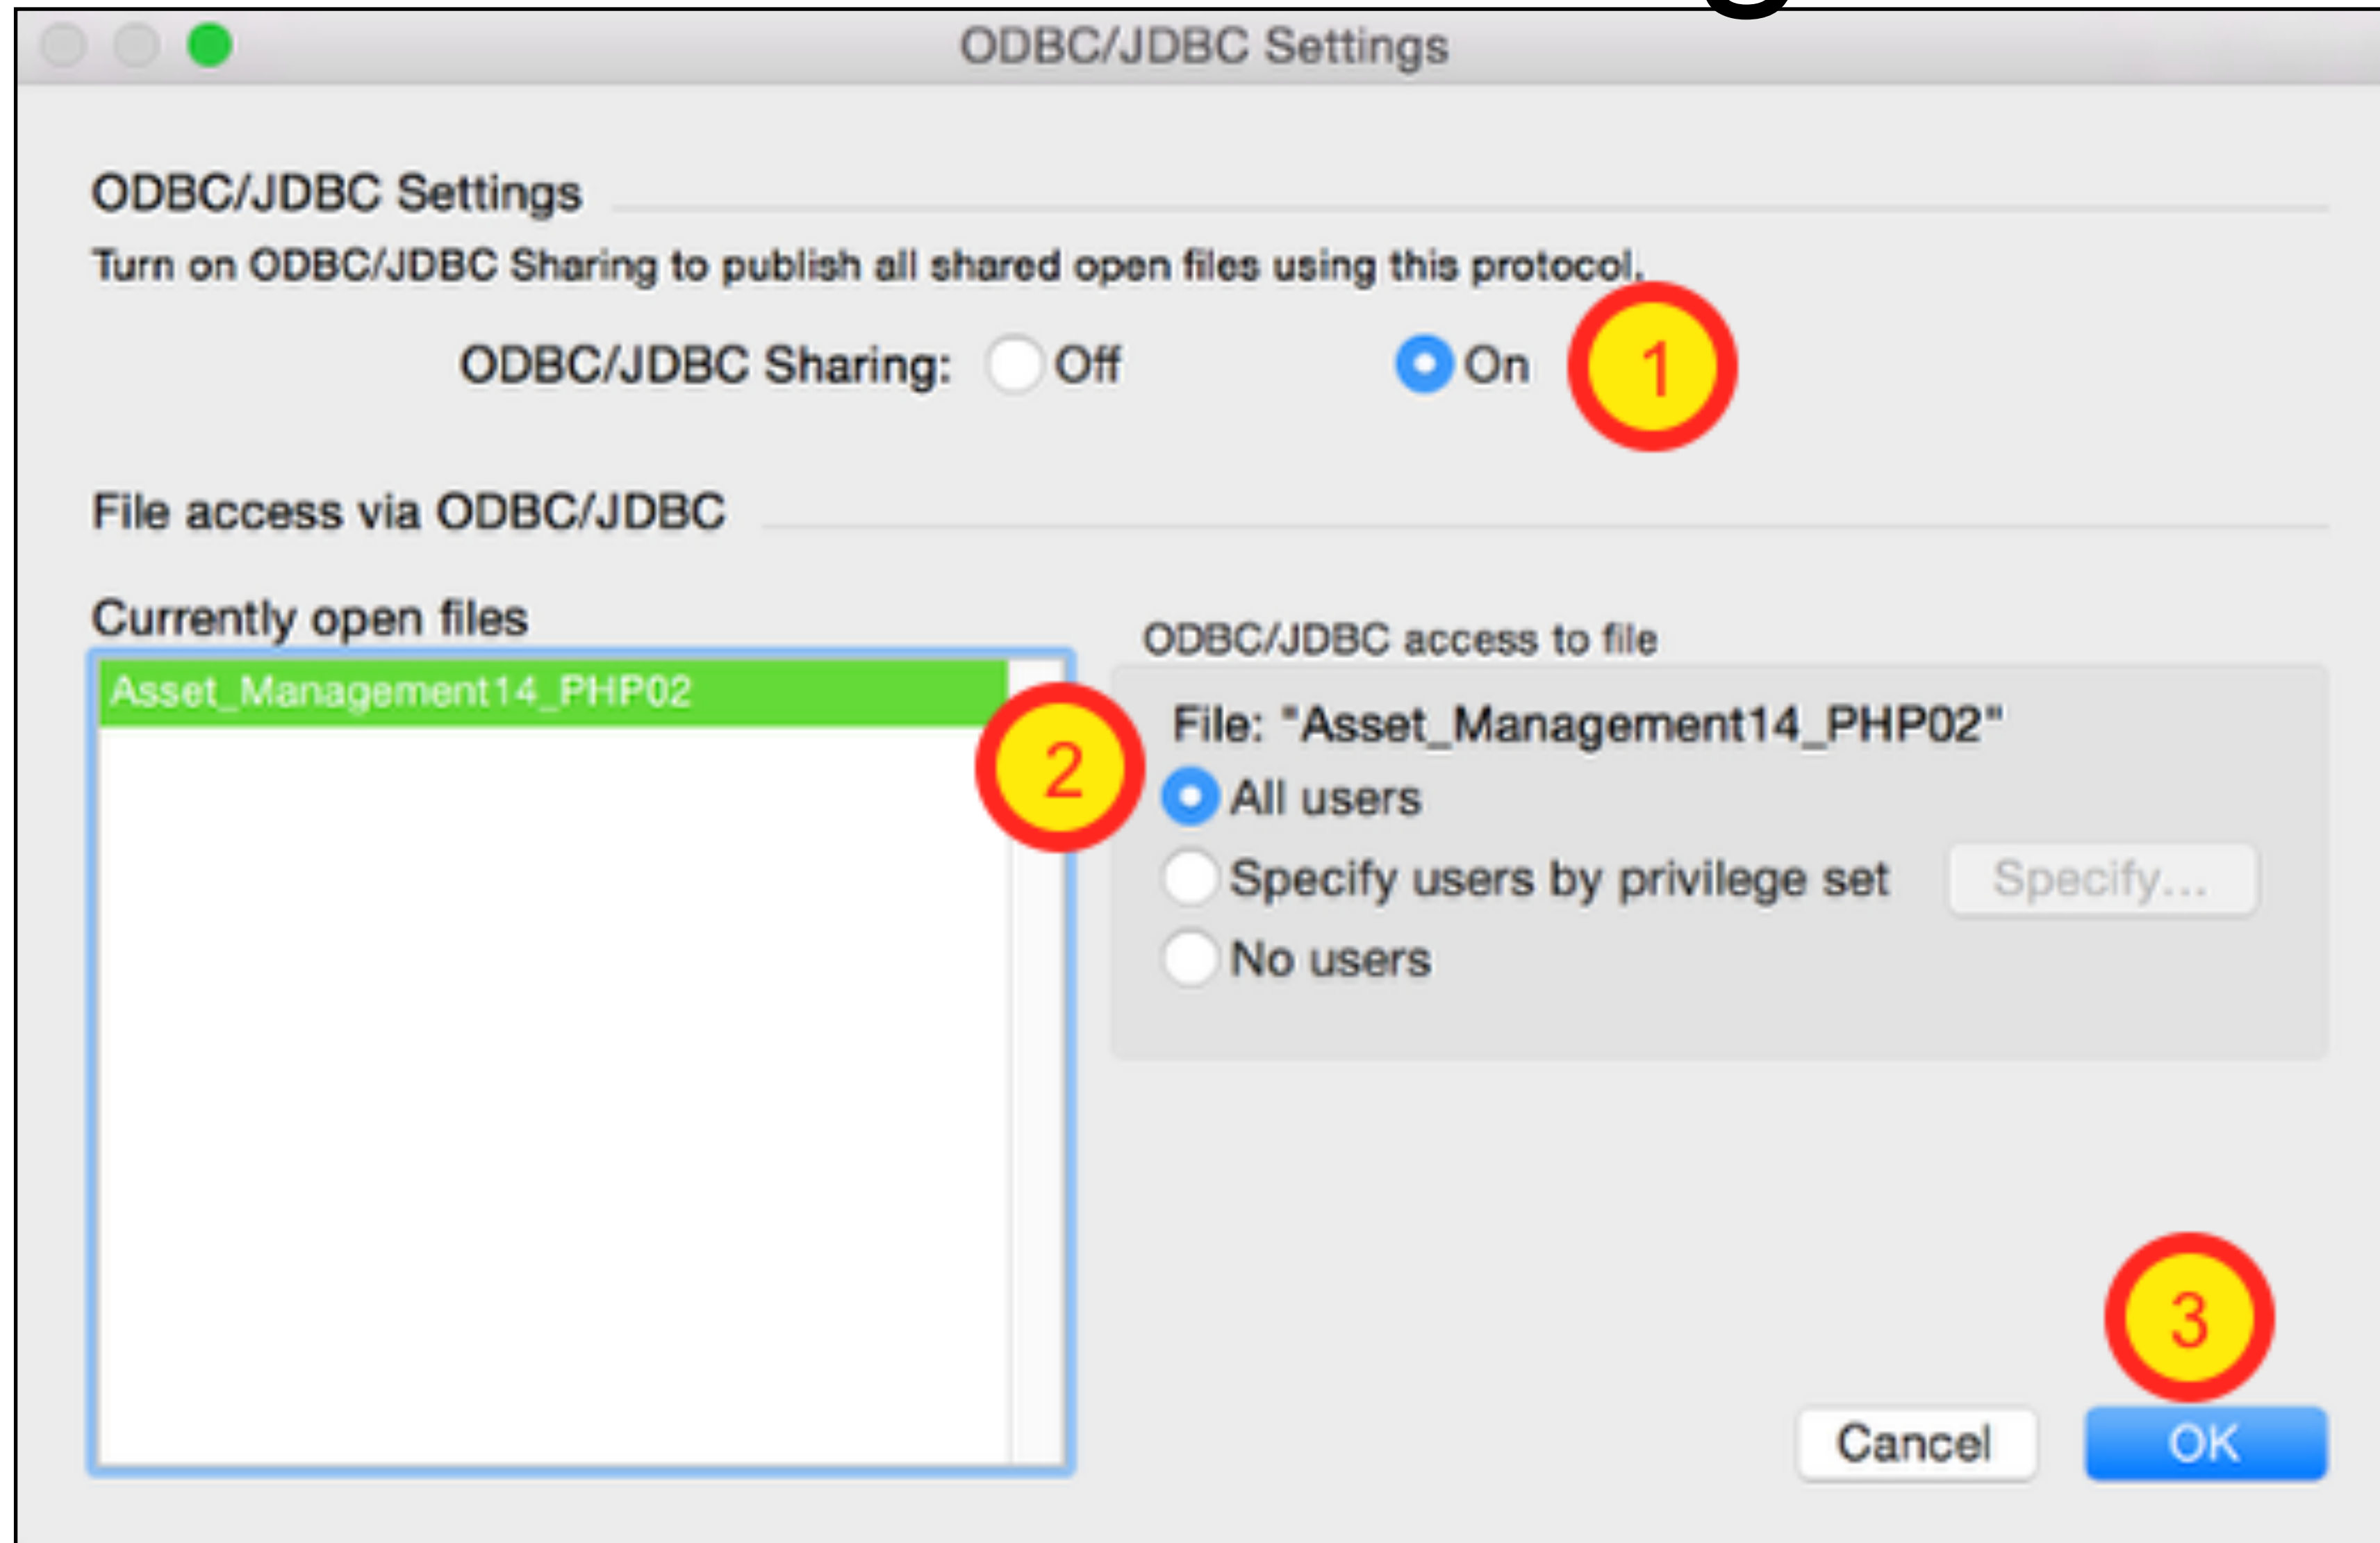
ODBC/JDBC Settings

ODBC/JDBC Settings

Turn on ODBC/JDBC Sharing to publish all shared open files using this protocol.

ODBC/JDBC Sharing: Off On

1

File access via ODBC/JDBC

Currently open files

Asset_Management14_PHP02

2

ODBC/JDBC access to file

File: "Asset_Management14_PHP02"

All users

Specify users by privilege set

Specify...

No users

3

Cancel

OK